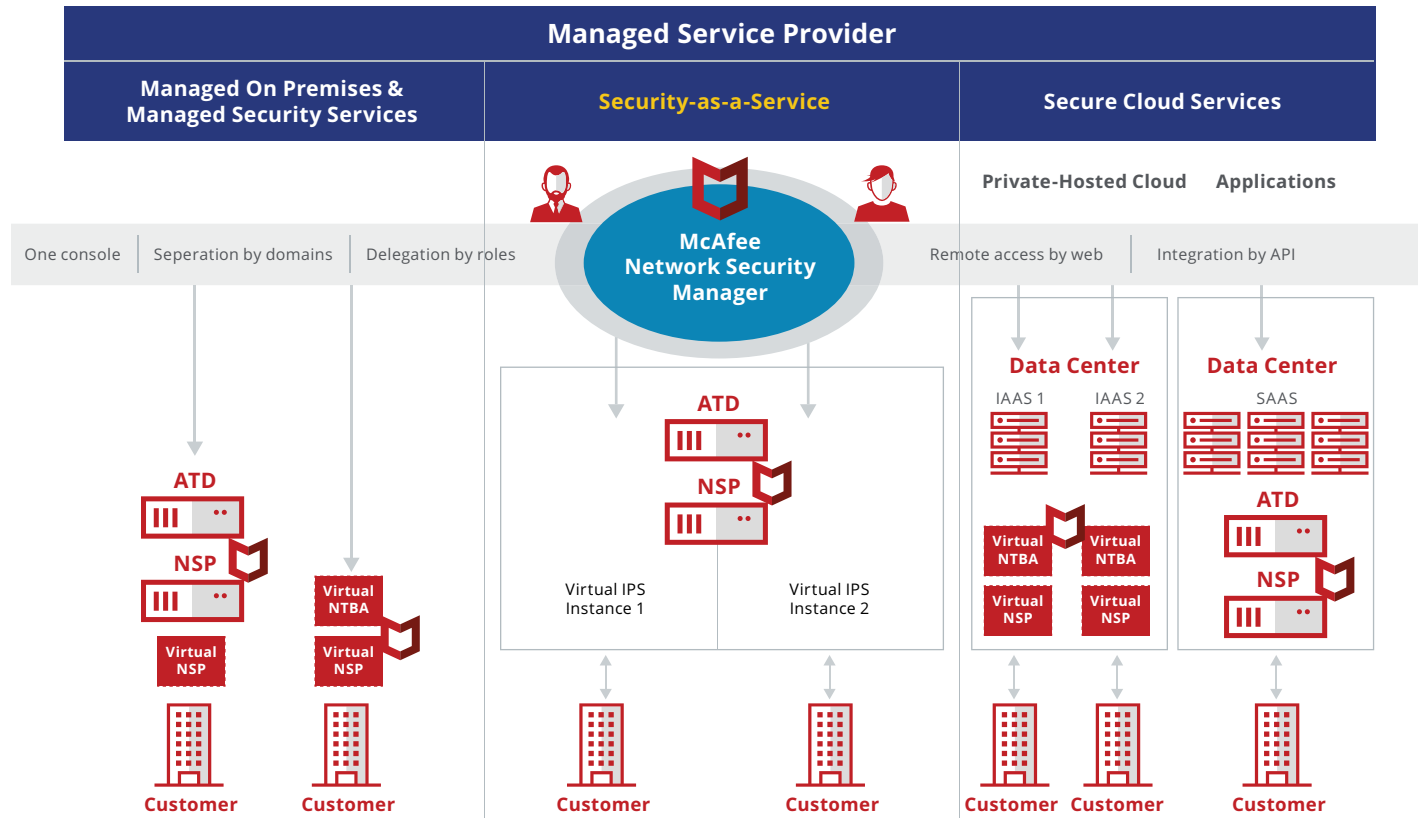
Managed Service Provider

Managed On Premises & Managed Security Services

Security-as-a-Service

Secure Cloud Services

Private-Hosted Cloud

Applications

One console

Seperation by domains

Delegation by roles

McAfee Network Security Manager

Remote access by web

Integration by API

Data Center

IAAS 1

IAAS 2

Data Center

SAAS

ATD

NSP

Virtual IPS Instance 1

Virtual IPS Instance 2

Virtual NTBA

Virtual NTBA

Virtual NSP

Virtual NSP

ATD

NSP

ATD

NSP

Virtual NSP

Virtual NTBA

Virtual NSP

Customer

Customer

Customer

Customer

Customer

Customer

Customer